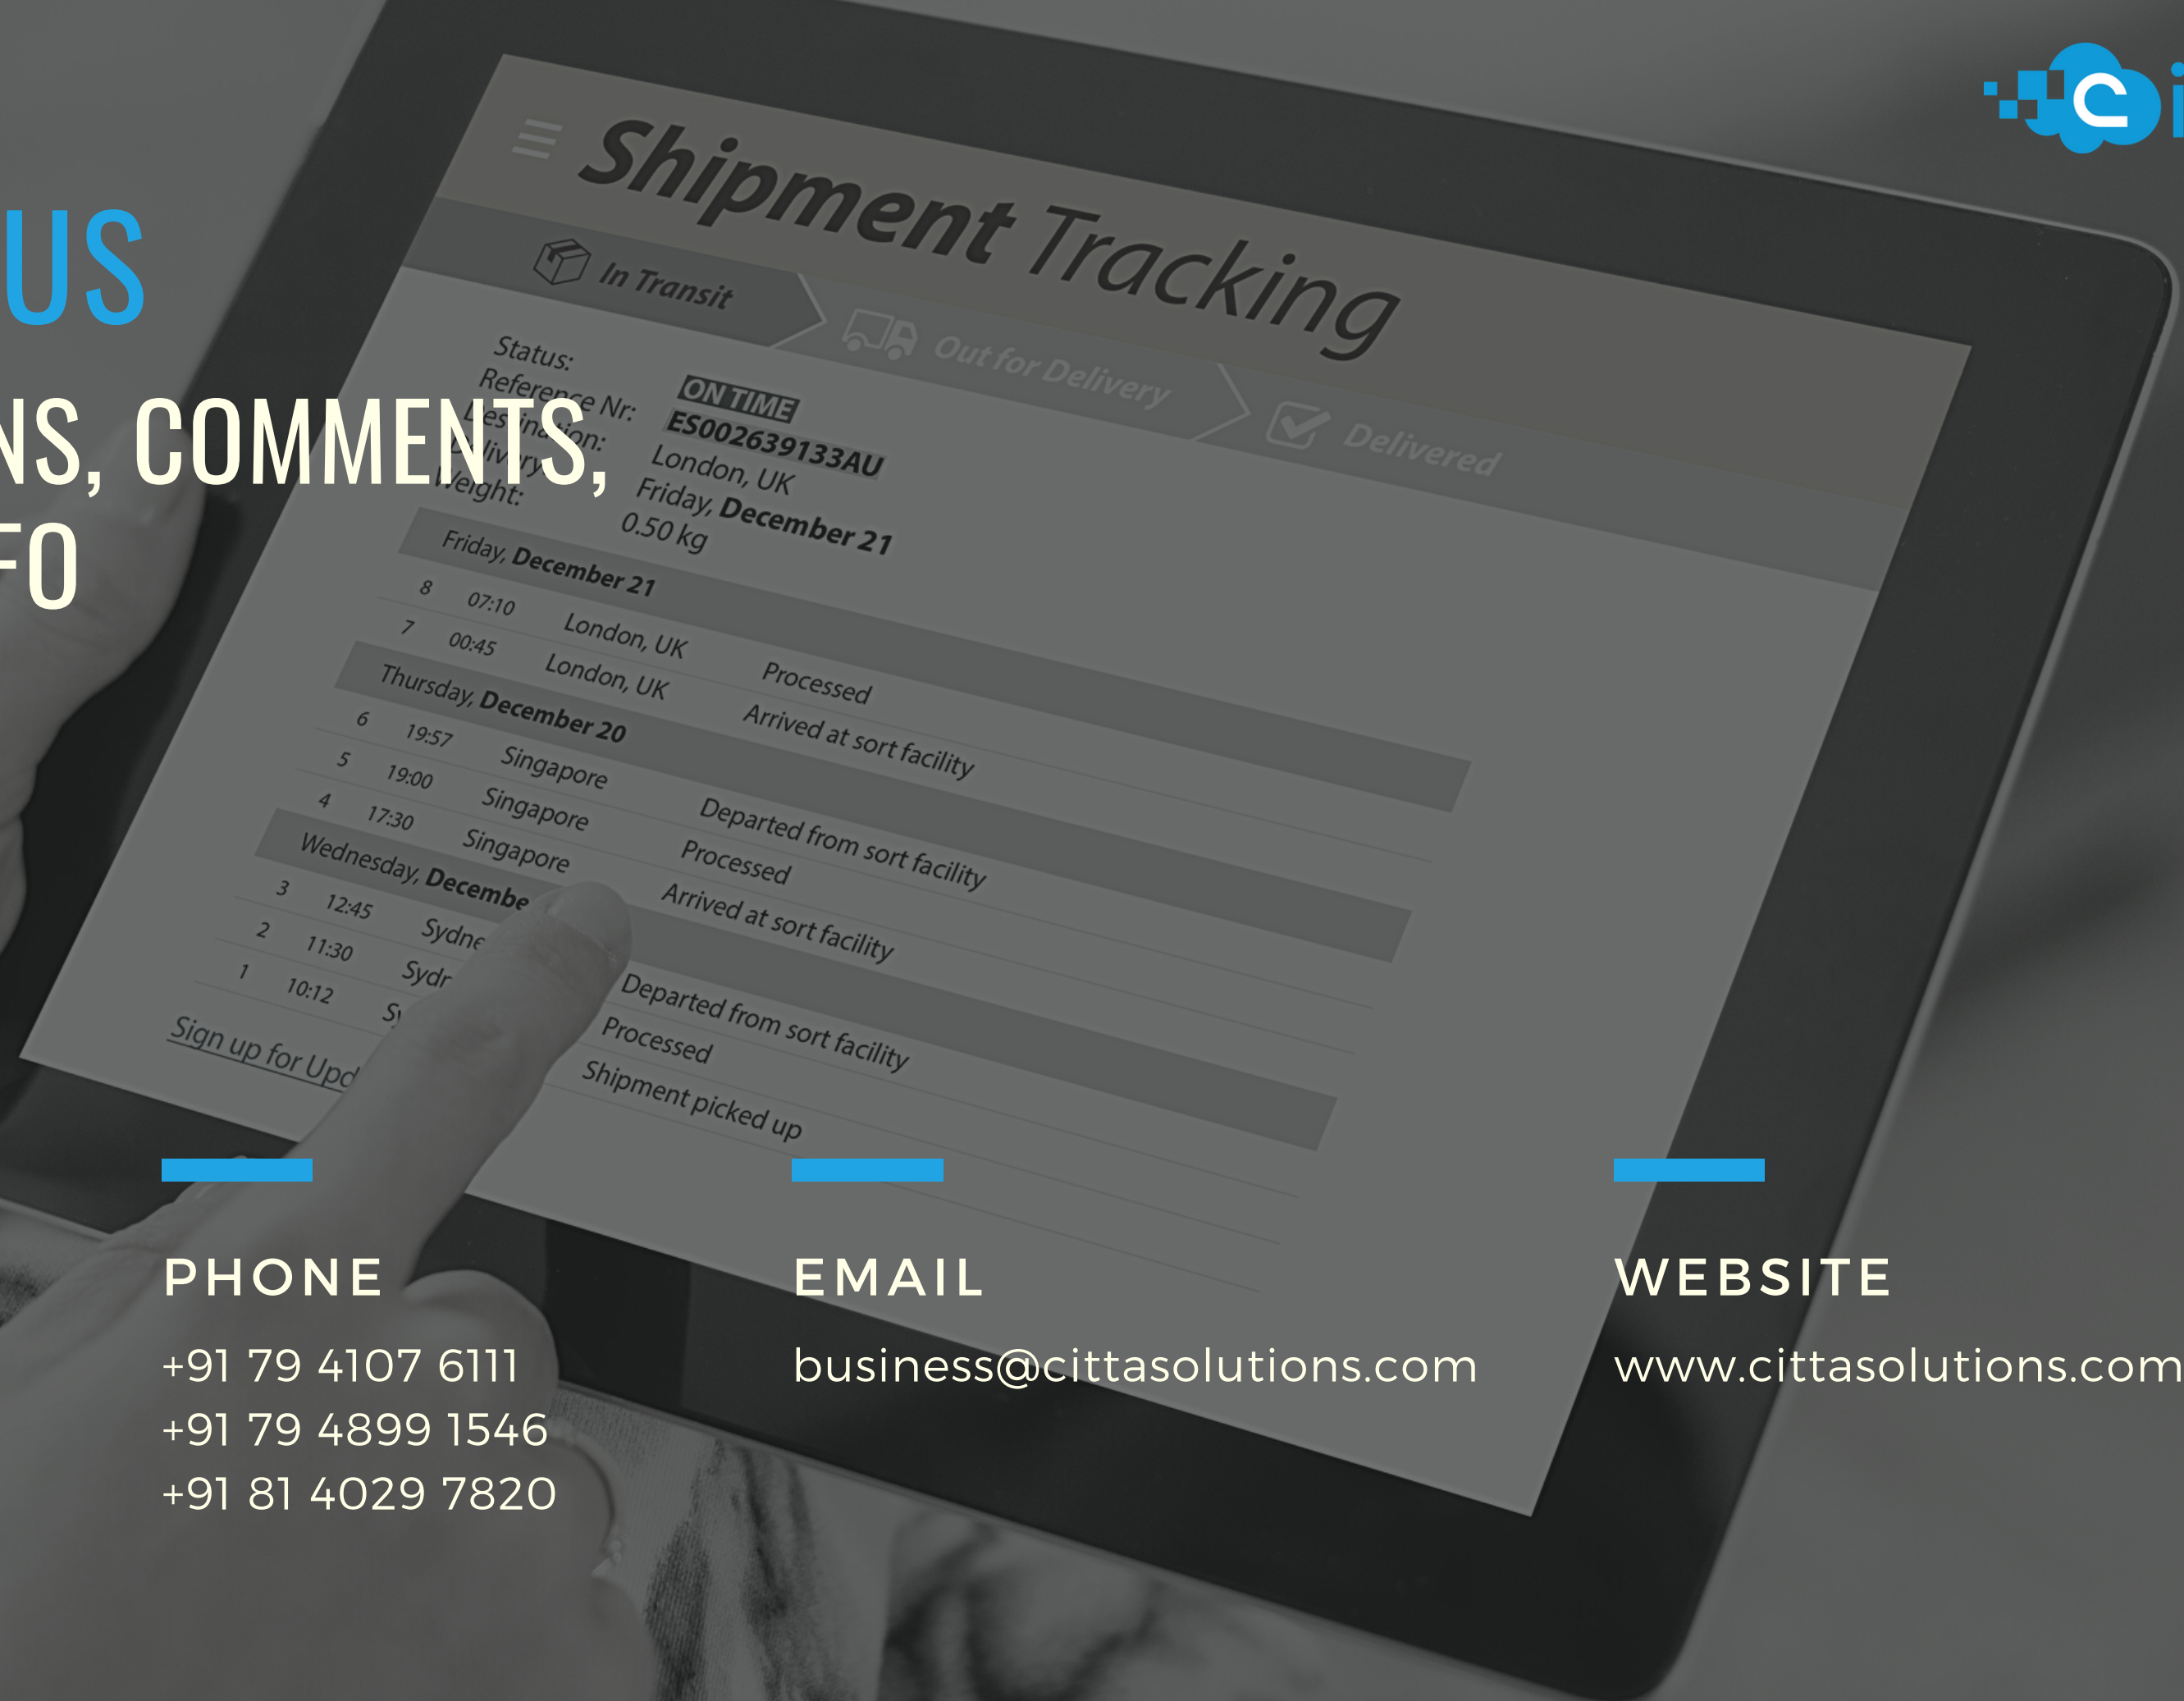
US

NS, COMMENTS,
FO

Shipment Tracking

In Transit
Out for Delivery
Delivered

Status: ON TIME
Reference Nr: ES002639133AU
Destination: London, UK
Delivery: Friday, December 21
Weight: 0.50 kg

Friday, December 21
8 07:10 London, UK Processed
7 00:45 London, UK Arrived at sort facility
Thursday, December 20
6 19:57 Singapore Departed from sort facility
5 19:00 Singapore Processed
4 17:30 Singapore Arrived at sort facility
Wednesday, Decembe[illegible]
3 12:45 Sydne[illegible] Departed from sort facility
2 11:30 Sydr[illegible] Processed
1 10:12 S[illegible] Shipment picked up

Sign up for Upd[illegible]

PHONE
+91 79 4107 6111
+91 79 4899 1546
+91 81 4029 7820

EMAIL
business@cittasolutions.com

WEBSITE
www.cittasolutions.com